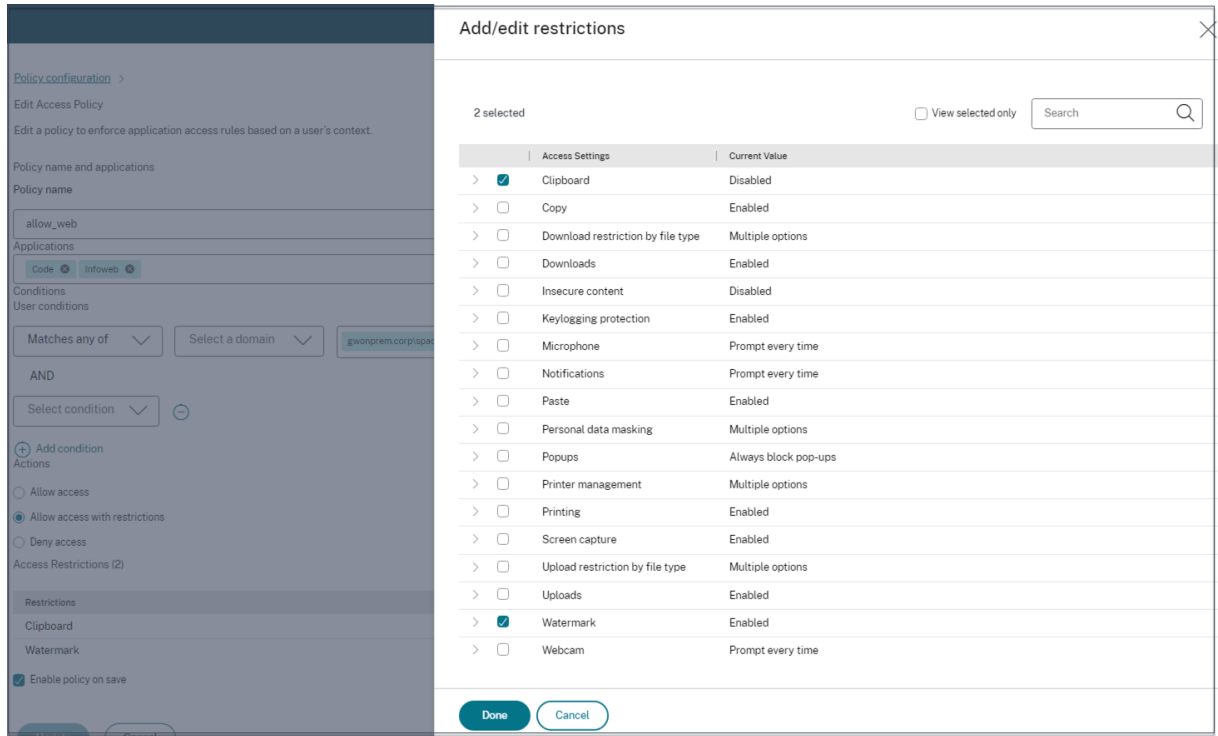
Policy configuration >

Edit Access Policy

Edit a policy to enforce application access rules based on a user's context.

Policy name and applications

Policy name

allow_web

Applications

Code Infoweb

Conditions

User conditions

Matches any of

Select a domain

gwonprem.corp\spac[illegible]

AND

Select condition

Add condition

Actions

Allow access

Allow access with restrictions

Deny access

Access Restrictions (2)

| Restrictions |
|---|
| Clipboard |
| Watermark |

Enable policy on save

Add/edit restrictions

2 selected

View selected only

Search

| Access Settings | Current Value |
|---|---|
| Clipboard | Disabled |
| Copy | Enabled |
| Download restriction by file type | Multiple options |
| Downloads | Enabled |
| Insecure content | Disabled |
| Keylogging protection | Enabled |
| Microphone | Prompt every time |
| Notifications | Prompt every time |
| Paste | Enabled |
| Personal data masking | Multiple options |
| Popups | Always block pop-ups |
| Printer management | Multiple options |
| Printing | Enabled |
| Screen capture | Enabled |
| Upload restriction by file type | Multiple options |
| Uploads | Enabled |
| Watermark | Enabled |
| Webcam | Prompt every time |

Done

Cancel